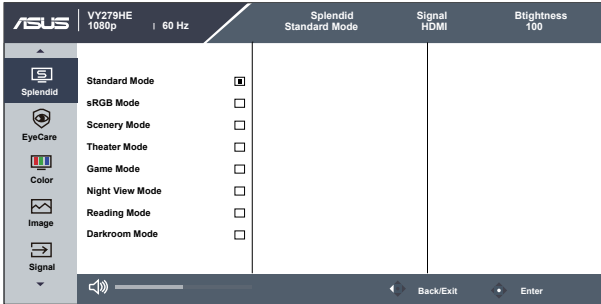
ASUS VY279HE 1080p 60 Hz

Splendid Standard Mode

Signal HDMI

Btightness 100

Splendid

EyeCare

Color

Image

Signal

Standard Mode

sRGB Mode

Scenery Mode

Theater Mode

Game Mode

Night View Mode

Reading Mode

Darkroom Mode

Back/Exit

Enter